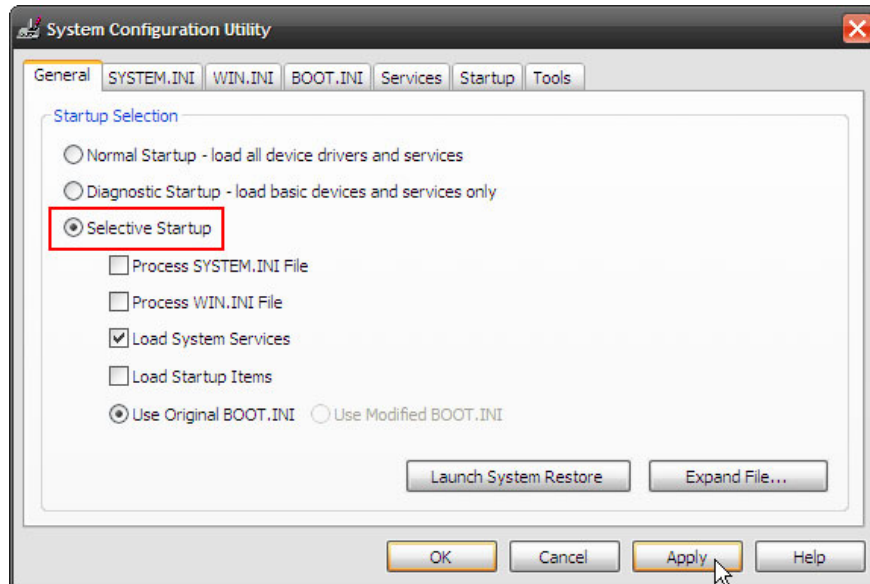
System Configuration Utility

General | SYSTEM.INI | WIN.INI | BOOT.INI | Services | Startup | Tools

Startup Selection

Normal Startup - load all device drivers and services

Diagnostic Startup - load basic devices and services only

Selective Startup

Process SYSTEM.INI File

Process WIN.INI File

Load System Services

Load Startup Items

Use Original BOOT.INI

Use Modified BOOT.INI

Launch System Restore

Expand File...

OK

Cancel

Apply

Help